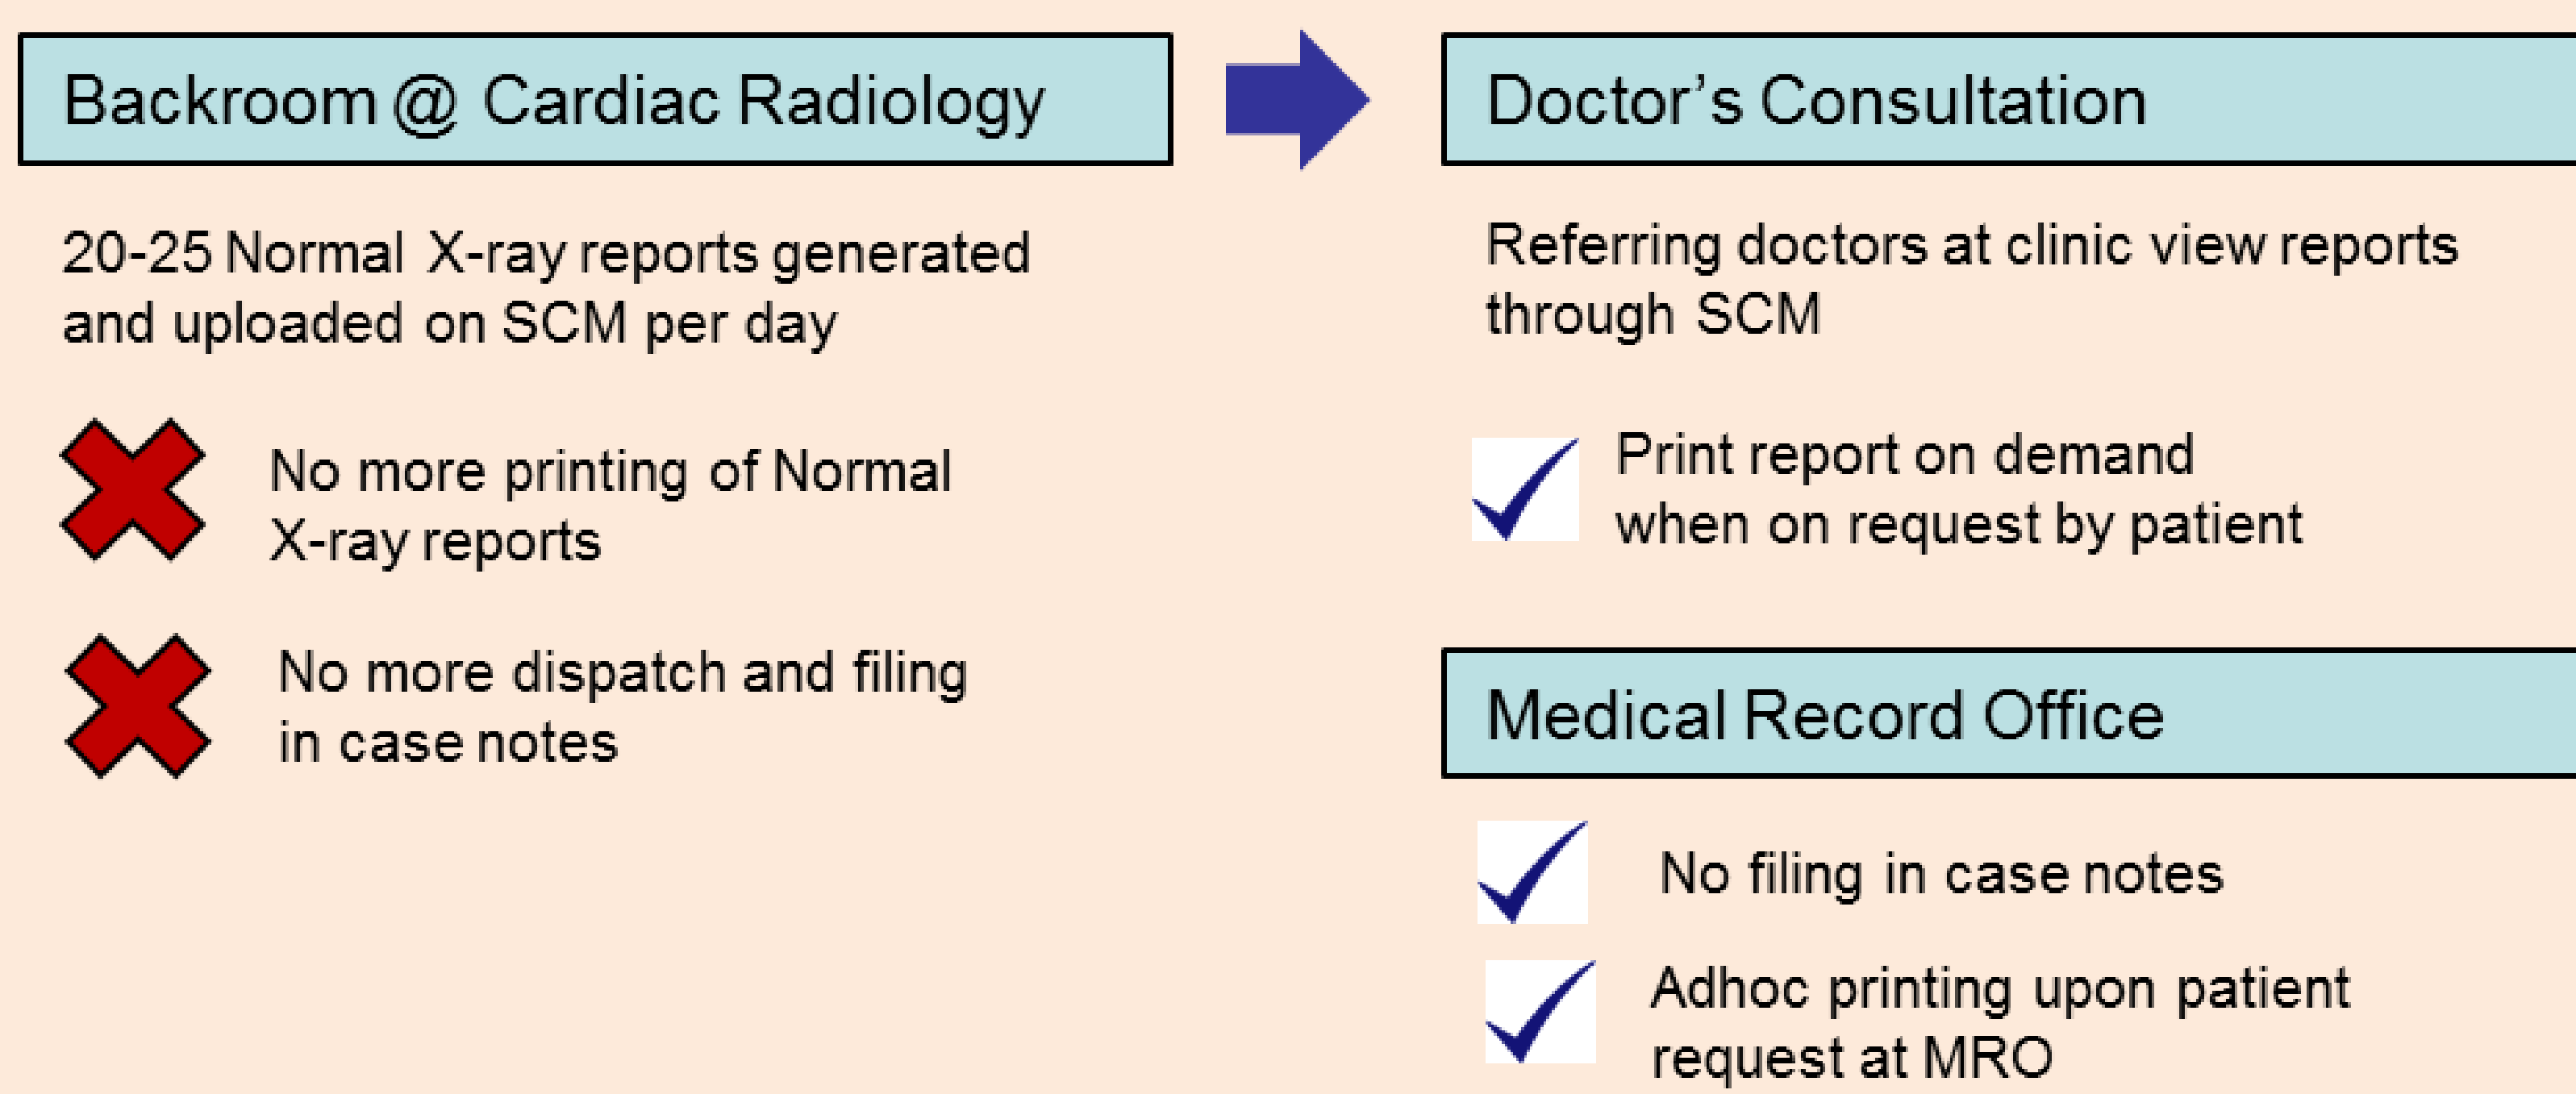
Backroom @ Cardiac Radiology

20-25 Normal X-ray reports generated and uploaded on SCM per day

No more printing of Normal X-ray reports

No more dispatch and filing in case notes

Doctor's Consultation

Referring doctors at clinic view reports through SCM

Print report on demand when on request by patient

Medical Record Office

No filing in case notes

Adhoc printing upon patient request at MRO